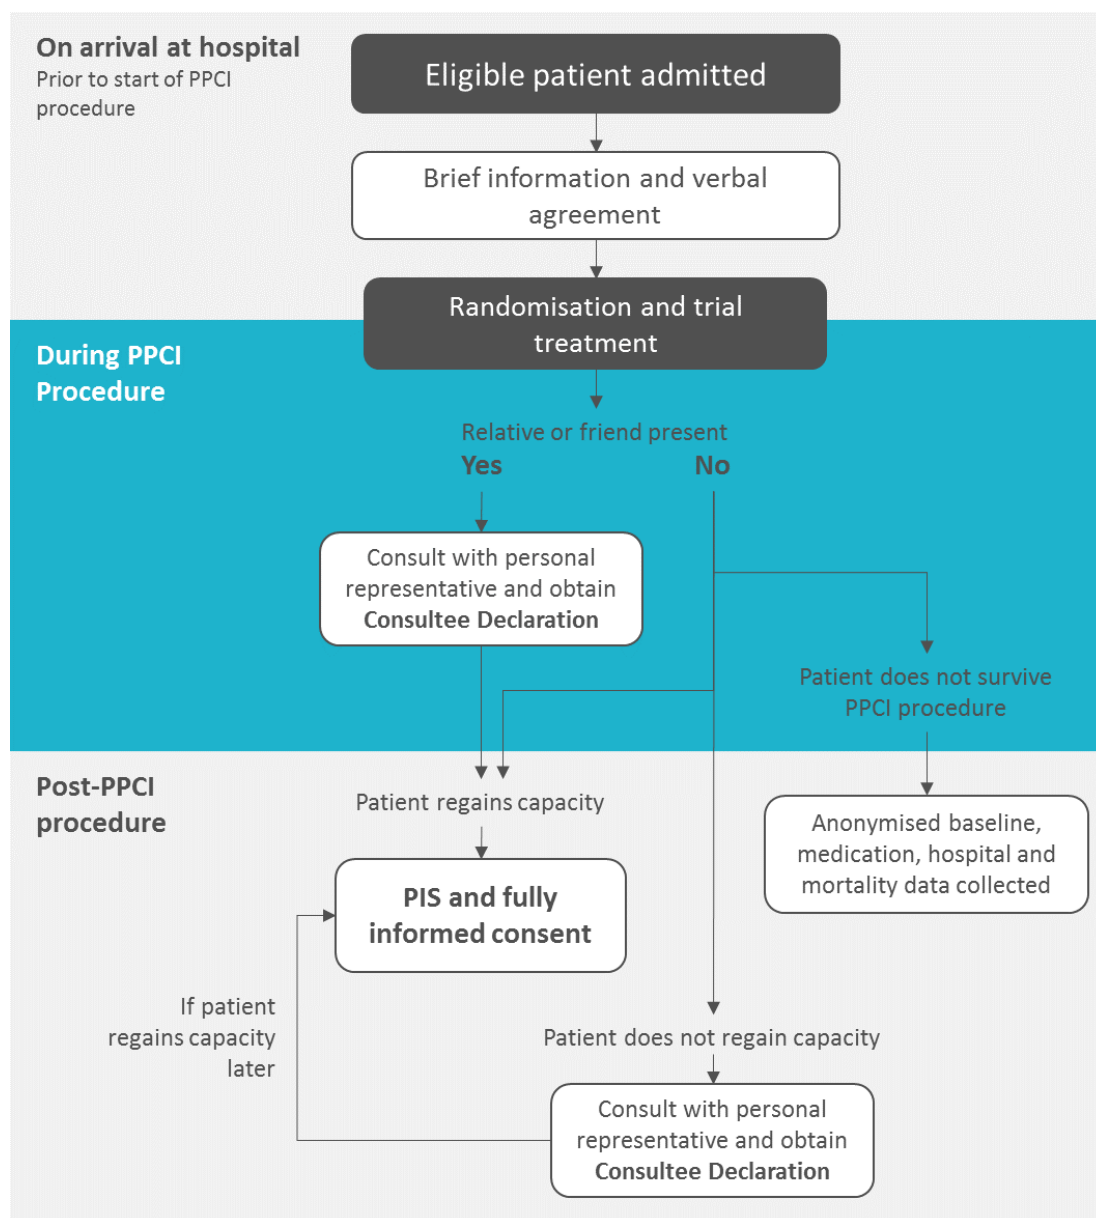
On arrival at hospital
Prior to start of PPCI procedure

Eligible patient admitted

Brief information and verbal agreement

Randomisation and trial treatment

During PPCI Procedure

Relative or friend present
Yes
No

Consult with personal representative and obtain **Consultee Declaration**

Patient does not survive PPCI procedure

Post-PPCI procedure

Patient regains capacity

Anonymised baseline, medication, hospital and mortality data collected

PIS and fully informed consent

If patient regains capacity later

Patient does not regain capacity

Consult with personal representative and obtain **Consultee Declaration**